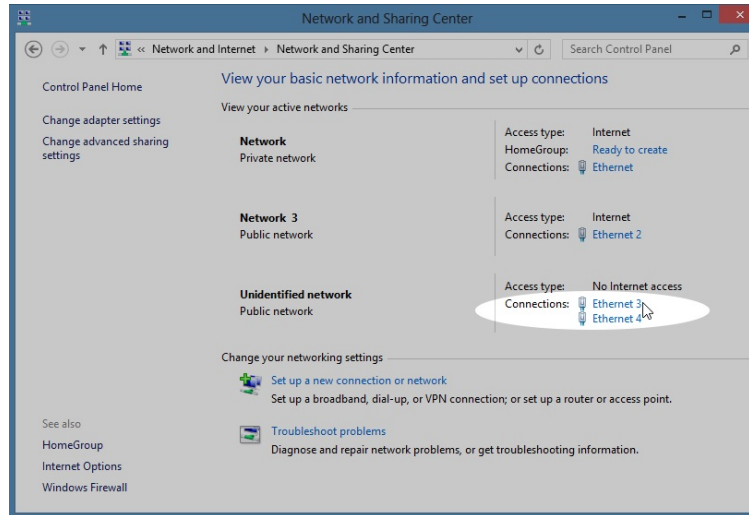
Network and Sharing Center

« Network and Internet › Network and Sharing Center

Search Control Panel

Control Panel Home

Change adapter settings

Change advanced sharing settings

View your basic network information and set up connections

View your active networks

Network
Private network

Access type: Internet
HomeGroup: Ready to create
Connections: Ethernet

Network 3
Public network

Access type: Internet
Connections: Ethernet 2

Unidentified network
Public network

Access type: No Internet access
Connections: Ethernet 3
Ethernet 4

Change your networking settings

Set up a new connection or network
Set up a broadband, dial-up, or VPN connection; or set up a router or access point.

Troubleshoot problems
Diagnose and repair network problems, or get troubleshooting information.

See also

HomeGroup

Internet Options

Windows Firewall